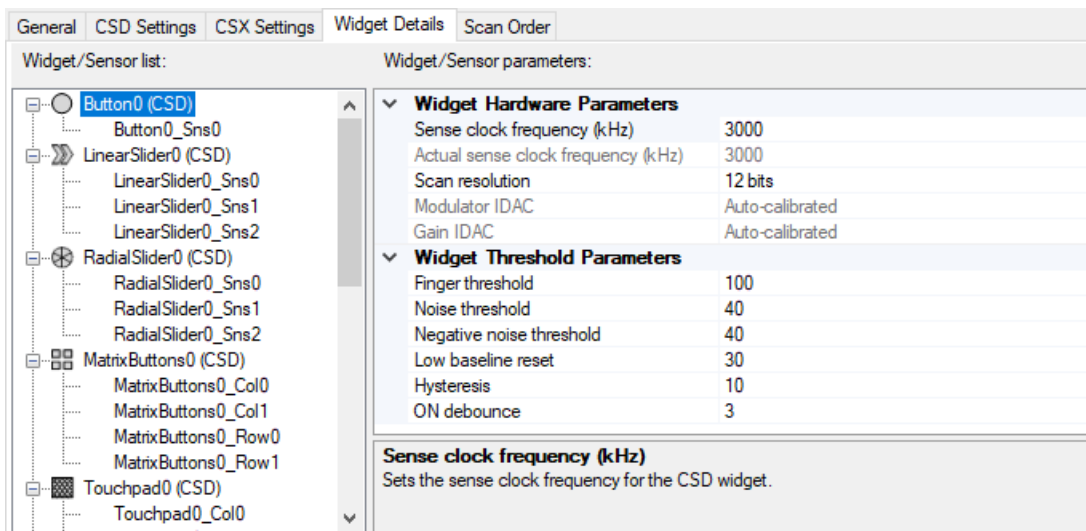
General | CSD Settings | CSX Settings | Widget Details | Scan Order

Widget/Sensor list:

Button0 (CSD)
Button0_Sns0
LinearSlider0 (CSD)
LinearSlider0_Sns0
LinearSlider0_Sns1
LinearSlider0_Sns2
RadialSlider0 (CSD)
RadialSlider0_Sns0
RadialSlider0_Sns1
RadialSlider0_Sns2
MatrixButtons0 (CSD)
MatrixButtons0_Col0
MatrixButtons0_Col1
MatrixButtons0_Row0
MatrixButtons0_Row1
Touchpad0 (CSD)
Touchpad0_Col0

Widget/Sensor parameters:

| Widget Hardware Parameters | |
|---|---|
| Sense clock frequency (kHz) | 3000 |
| Actual sense clock frequency (kHz) | 3000 |
| Scan resolution | 12 bits |
| Modulator IDAC | Auto-calibrated |
| Gain IDAC | Auto-calibrated |
| **Widget Threshold Parameters** | |
| Finger threshold | 100 |
| Noise threshold | 40 |
| Negative noise threshold | 40 |
| Low baseline reset | 30 |
| Hysteresis | 10 |
| ON debounce | 3 |

Sense clock frequency (kHz)
Sets the sense clock frequency for the CSD widget.